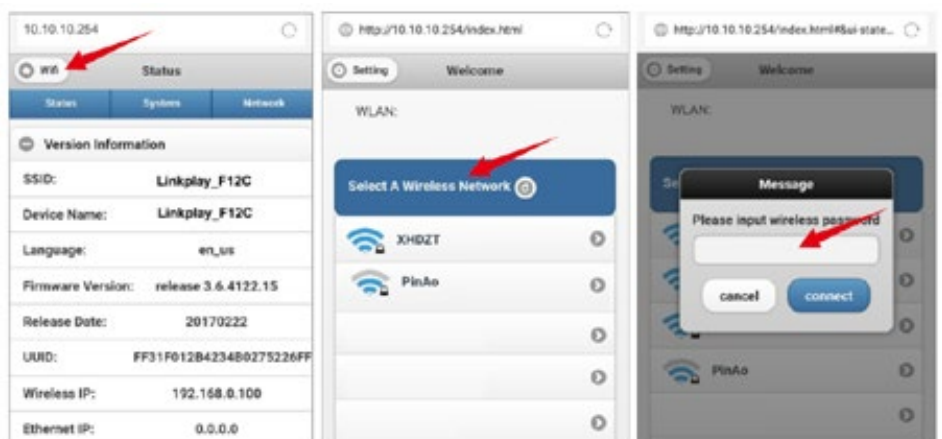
10.10.10.254

Wifi

Status

Status

System

Network

Version Information

| SSID: | Linkplay_F12C |
|---|---|
| Device Name: | Linkplay_F12C |
| Language: | en_us |
| Firmware Version: | release 3.6.4122.15 |
| Release Date: | 20170222 |
| UUID: | FF31F012B4234B0275226FF |
| Wireless IP: | 192.168.0.100 |
| Ethernet IP: | 0.0.0.0 |

http://10.10.10.254/index.html

Setting

Welcome

WLAN:

Select A Wireless Network

XHDZT

PinAo

http://10.10.10.254/index.html#&ui-state...

Setting

Welcome

WLAN:

Se

Message

Please input wireless password

cancel

connect

PinAo